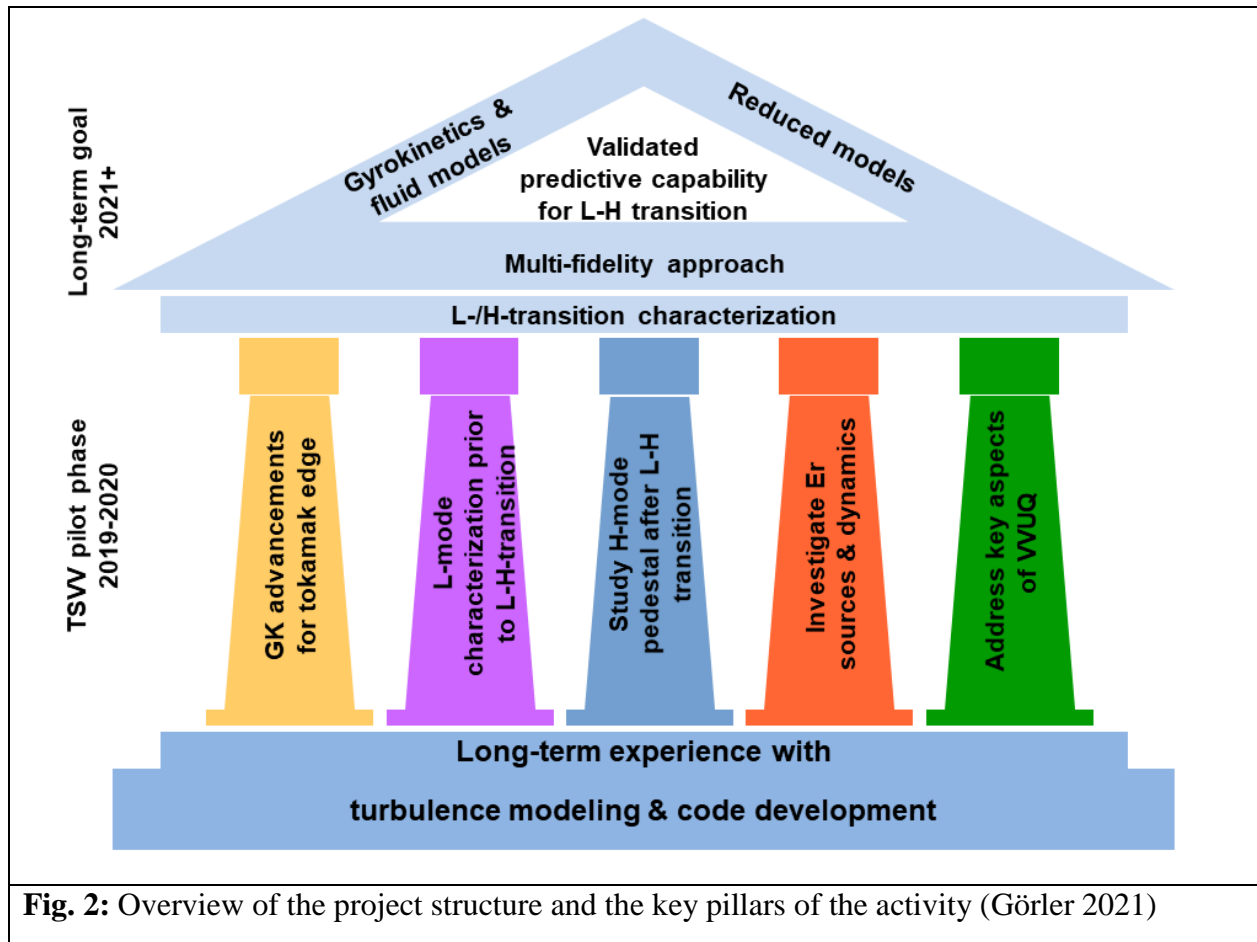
Long-term goal 2021+

Gyrokinetics & fluid models

Validated predictive capability for L-H transition

Reduced models

Multi-fidelity approach

L-/H-transition characterization

TSVV pilot phase 2019-2020

GK advancements for tokamak edge

L-mode characterization prior to L-H-transition

Study H-mode pedestal after L-H transition

Investigate Er sources & dynamics

Address key aspects of VVUQ

Long-term experience with

turbulence modeling & code development

**Fig. 2:** Overview of the project structure and the key pillars of the activity (Görler 2021)